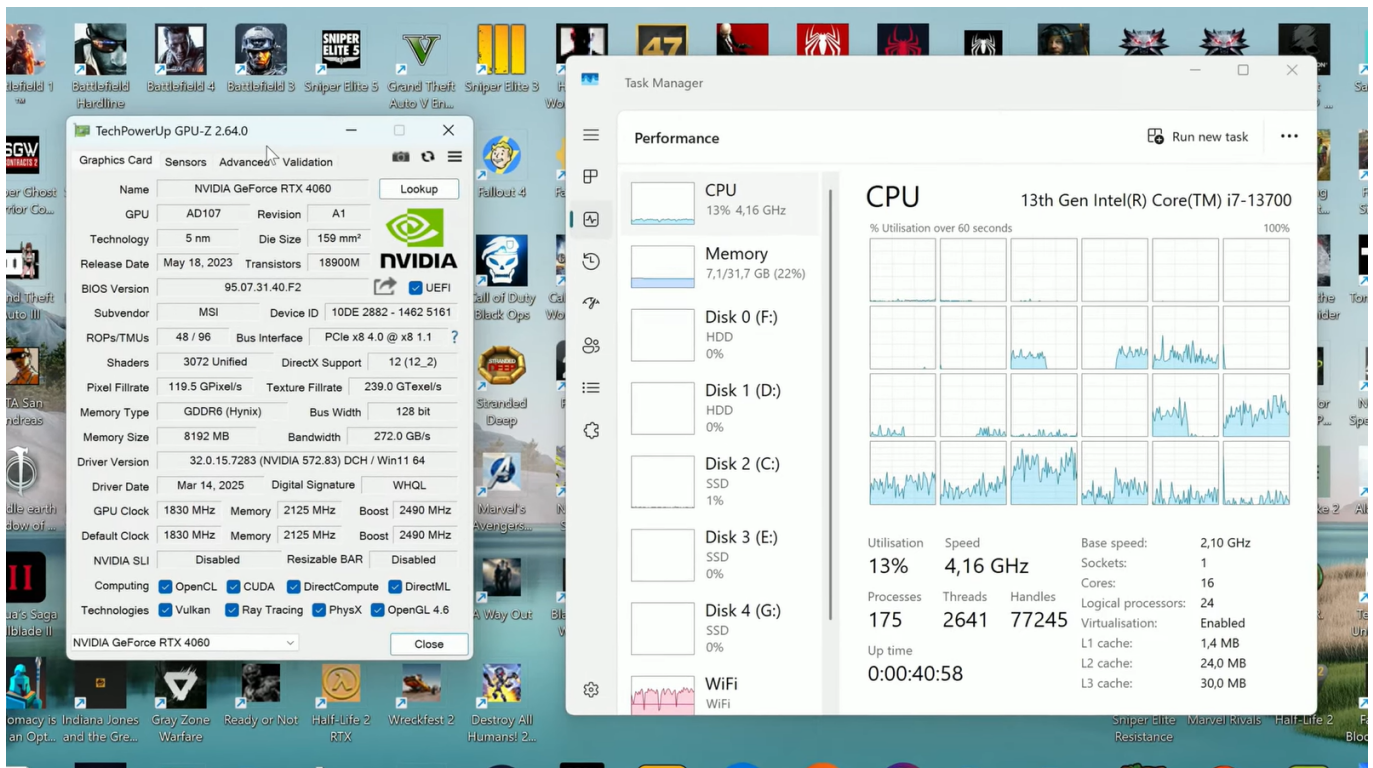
Battlefield Hardline
Battlefield 4
Battlefield 3
Sniper Elite 5
Grand Theft Auto V En...
Sniper Elite 3

TechPowerUp GPU-Z 2.64.0
Graphics Card | Sensors | Advanced | Validation

| | | | |
|---|---|---|---|
| Name | NVIDIA GeForce RTX 4060 | | Lookup |
| GPU | AD107 | Revision | A1 |
| Technology | 5 nm | Die Size | 159 mm² |
| Release Date | May 18, 2023 | Transistors | 18900M |
| BIOS Version | 95.07.31.40.F2 | | UEFI |
| Subvendor | MSI | Device ID | 10DE 2882 - 1462 5161 |
| ROPs/TMUs | 48 / 96 | Bus Interface | PCIe x8 4.0 @ x8 1.1 ? |
| Shaders | 3072 Unified | DirectX Support | 12 (12_2) |
| Pixel Fillrate | 119.5 GPixel/s | Texture Fillrate | 239.0 GTexel/s |
| Memory Type | GDDR6 (Hynix) | Bus Width | 128 bit |
| Memory Size | 8192 MB | Bandwidth | 272.0 GB/s |
| Driver Version | 32.0.15.7283 (NVIDIA 572.83) DCH / Win11 64 | | |
| Driver Date | Mar 14, 2025 | Digital Signature | WHQL |
| GPU Clock | 1830 MHz | Memory 2125 MHz | Boost 2490 MHz |
| Default Clock | 1830 MHz | Memory 2125 MHz | Boost 2490 MHz |
| NVIDIA SLI | Disabled | Resizable BAR | Disabled |

NVIDIA
Computing: OpenCL, CUDA, DirectCompute, DirectML
Technologies: Vulkan, Ray Tracing, PhysX, OpenGL 4.6
NVIDIA GeForce RTX 4060
Close

Fallout 4
Call of Duty Black Ops
Stranded Deep
Marvel's Avengers
A Way Out

Task Manager
Performance
Run new task

CPU 13% 4,16 GHz
Memory 7,1/31,7 GB (22%)
Disk 0 (F:) HDD 0%
Disk 1 (D:) HDD 0%
Disk 2 (C:) SSD 1%
Disk 3 (E:) SSD 0%
Disk 4 (G:) SSD 0%
WiFi WiFi

CPU
13th Gen Intel(R) Core(TM) i7-13700
% Utilisation over 60 seconds
100%

Utilisation 13%
Speed 4,16 GHz
Processes 175
Threads 2641
Handles 77245
Up time 0:00:40:58

Base speed: 2,10 GHz
Sockets: 1
Cores: 16
Logical processors: 24
Virtualisation: Enabled
L1 cache: 1,4 MB
L2 cache: 24,0 MB
L3 cache: 30,0 MB

Indiana Jones and the Gre...
Gray Zone Warfare
Ready or Not
Half-Life 2 RTX
Wreckfest 2
Destroy All Humans! 2...
Sniper Elite Resistance
Marvel Rivals
Half-Life 2